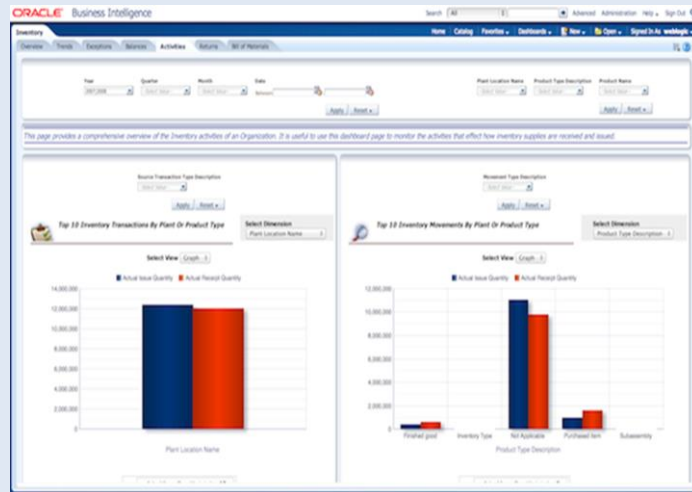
ORACLE Business Intelligence

Search All Advanced Administration Help Sign Out

Inventory

Home Catalog Favorites Dashboards New Open Signed In As weblogic

Overview Trends Exceptions Balances Activities Returns Bill of Materials

Year 2007,2008

Quarter Select Value

Month Select Value

Date Between

Apply Reset

Plant Location Name Select Value

Product Type Description Select Value

Product Name Select Value

Apply Reset

This page provides a comprehensive overview of the Inventory activities of an Organization. It is useful to use this dashboard page to monitor the activities that effect how inventory supplies are received and issued.

Source Transaction Type Description Select Value

Apply Reset

Top 10 Inventory Transactions By Plant Or Product Type

Select Dimension Plant Location Name

Select View Graph

Actual Issue Quantity Actual Receipt Quantity

14,000,000
12,000,000
10,000,000
8,000,000
6,000,000
4,000,000
2,000,000
0

Plant Location Name

Movement Type Description Select Value

Apply Reset

Top 10 Inventory Movements By Plant Or Product Type

Select Dimension Product Type Description

Select View Graph

Actual Issue Quantity Actual Receipt Quantity

12,000,000
10,000,000
8,000,000
6,000,000
4,000,000
2,000,000
0

Finished good Inventory Type Not Applicable Purchased Item Subassembly

Product Type Description